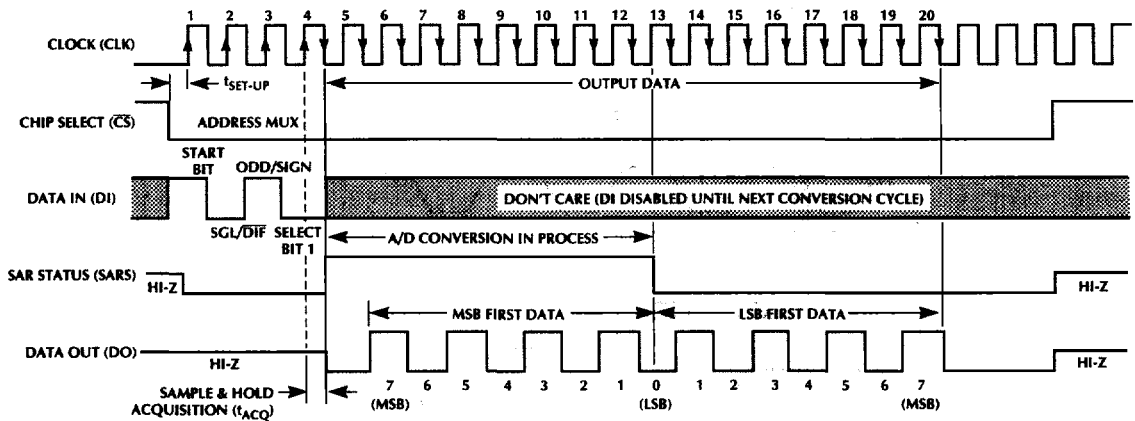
1 2 3 4 5 6 7 8 9 10 11 12 13 14 15 16 17 18 19 20

CLOCK (CLK)

$t_{SET-UP}$

OUTPUT DATA

CHIP SELECT ($\overline{CS}$)

ADDRESS MUX

START BIT

ODD/SIGN

DATA IN (DI)

DON'T CARE (DI DISABLED UNTIL NEXT CONVERSION CYCLE)

SGL/$\overline{DIF}$

SELECT BIT 1

A/D CONVERSION IN PROCESS

SAR STATUS (SARS)

HI-Z

HI-Z

MSB FIRST DATA

LSB FIRST DATA

DATA OUT (DO)

HI-Z

HI-Z

SAMPLE & HOLD ACQUISITION ($t_{ACQ}$)

7 (MSB) 6 5 4 3 2 1 0 (LSB) 1 2 3 4 5 6 7 (MSB)